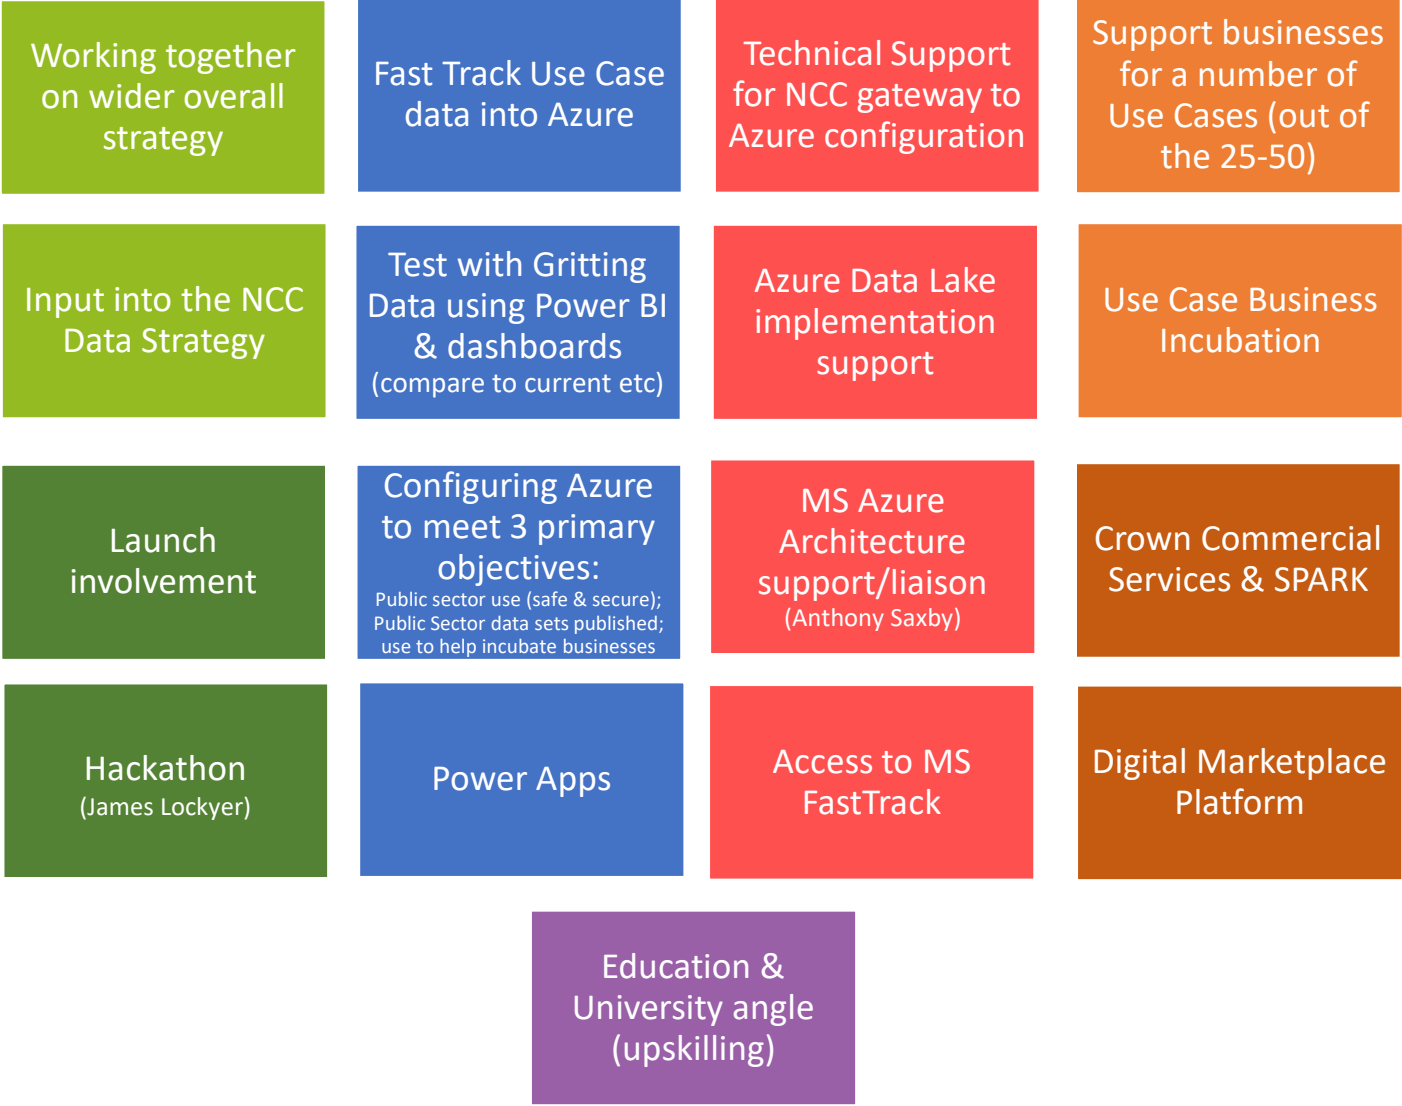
Working together on wider overall strategy

Fast Track Use Case data into Azure

Technical Support for NCC gateway to Azure configuration

Support businesses for a number of Use Cases (out of the 25-50)

Input into the NCC Data Strategy

Test with Gritting Data using Power BI & dashboards (compare to current etc)

Azure Data Lake implementation support

Use Case Business Incubation

Launch involvement

Configuring Azure to meet 3 primary objectives: Public sector use (safe & secure); Public Sector data sets published; use to help incubate businesses

MS Azure Architecture support/liaison (Anthony Saxby)

Crown Commercial Services & SPARK

Hackathon (James Lockyer)

Power Apps

Access to MS FastTrack

Digital Marketplace Platform

Education & University angle (upskilling)